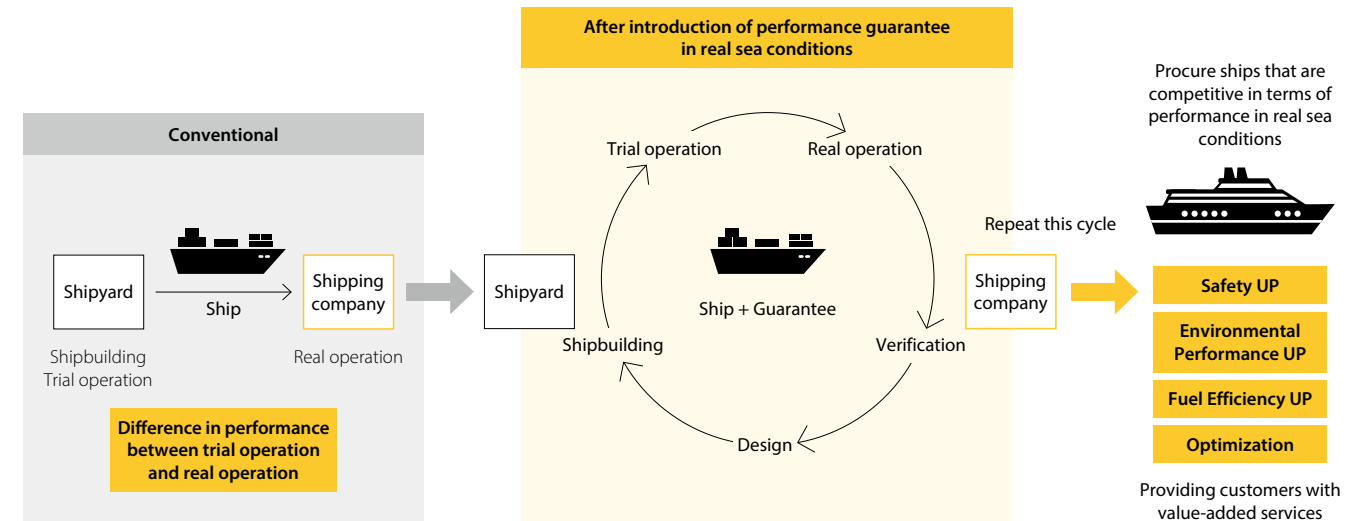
Conventional

Shipyard

Ship

Shipping company

Shipbuilding
Trial operation

Real operation

Difference in performance between trial operation and real operation

After introduction of performance guarantee in real sea conditions

Shipyard

Trial operation

Real operation

Ship + Guarantee

Shipbuilding

Verification

Design

Repeat this cycle

Shipping company

Procure ships that are competitive in terms of performance in real sea conditions

Safety UP

Environmental Performance UP

Fuel Efficiency UP

Optimization

Providing customers with value-added services